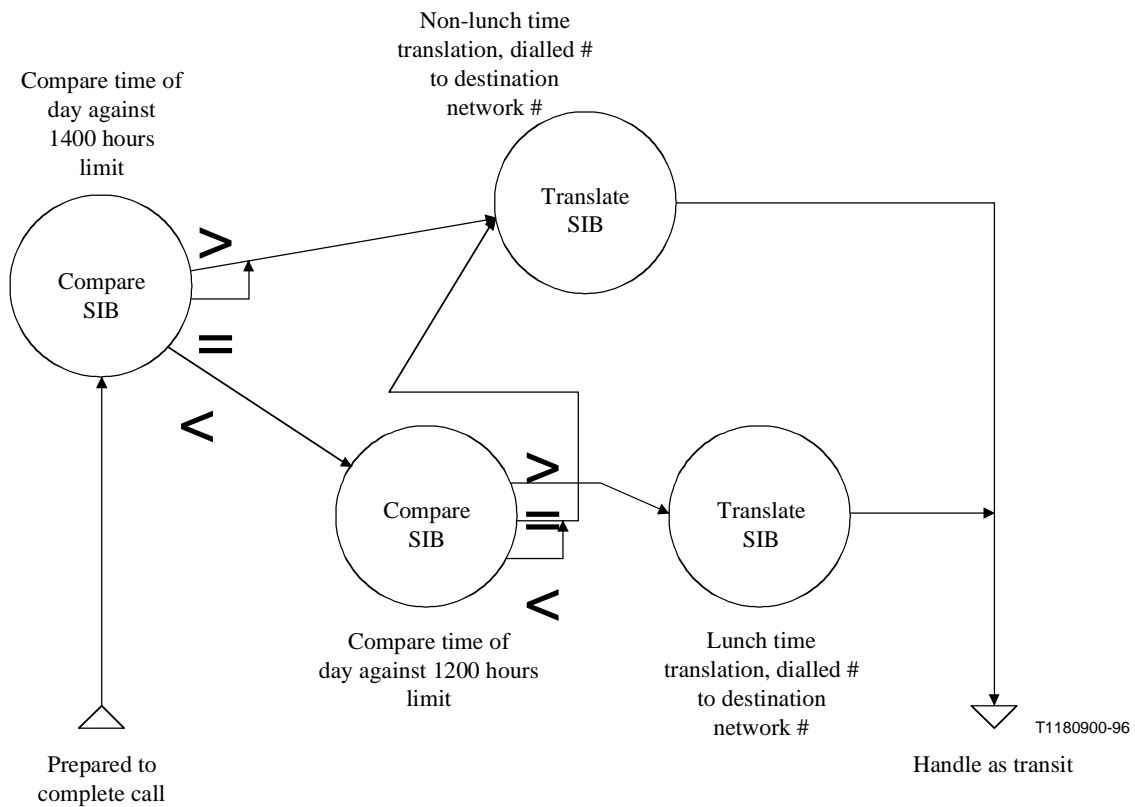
Non-lunch time translation, dialled # to destination network #

Compare time of day against 1400 hours limit

Translate SIB

Compare SIB

>

=

<

Compare SIB

>

=

<

Translate SIB

Compare time of day against 1200 hours limit

Lunch time translation, dialled # to destination network #

T1180900-96

Prepared to complete call

Handle as transit